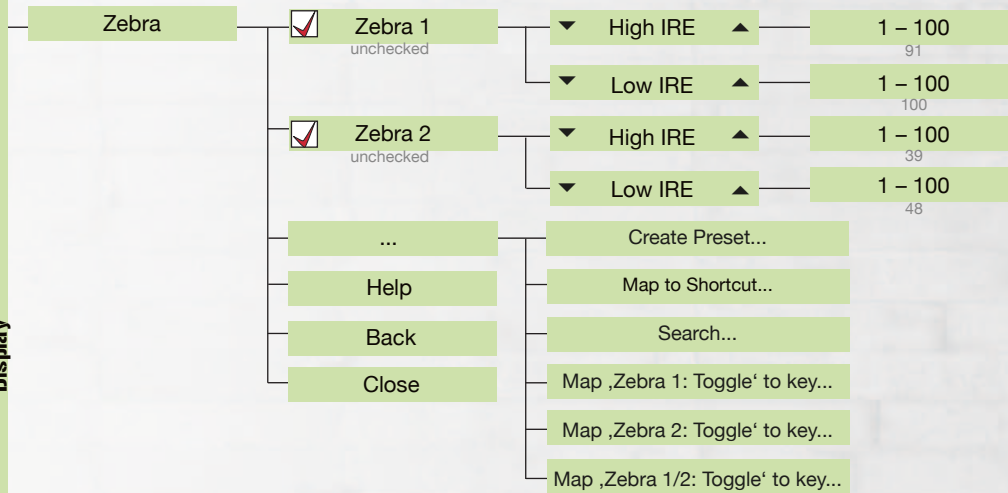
Display

Zebra

Zebra 1
unchecked

High IRE
1 – 100
91

Low IRE
1 – 100
100

Zebra 2
unchecked

High IRE
1 – 100
39

Low IRE
1 – 100
48

...

Create Preset...

Map to Shortcut...

Search...

Map ‚Zebra 1: Toggle‘ to key...

Map ‚Zebra 2: Toggle‘ to key...

Map ‚Zebra 1/2: Toggle‘ to key...

Help

Back

Close